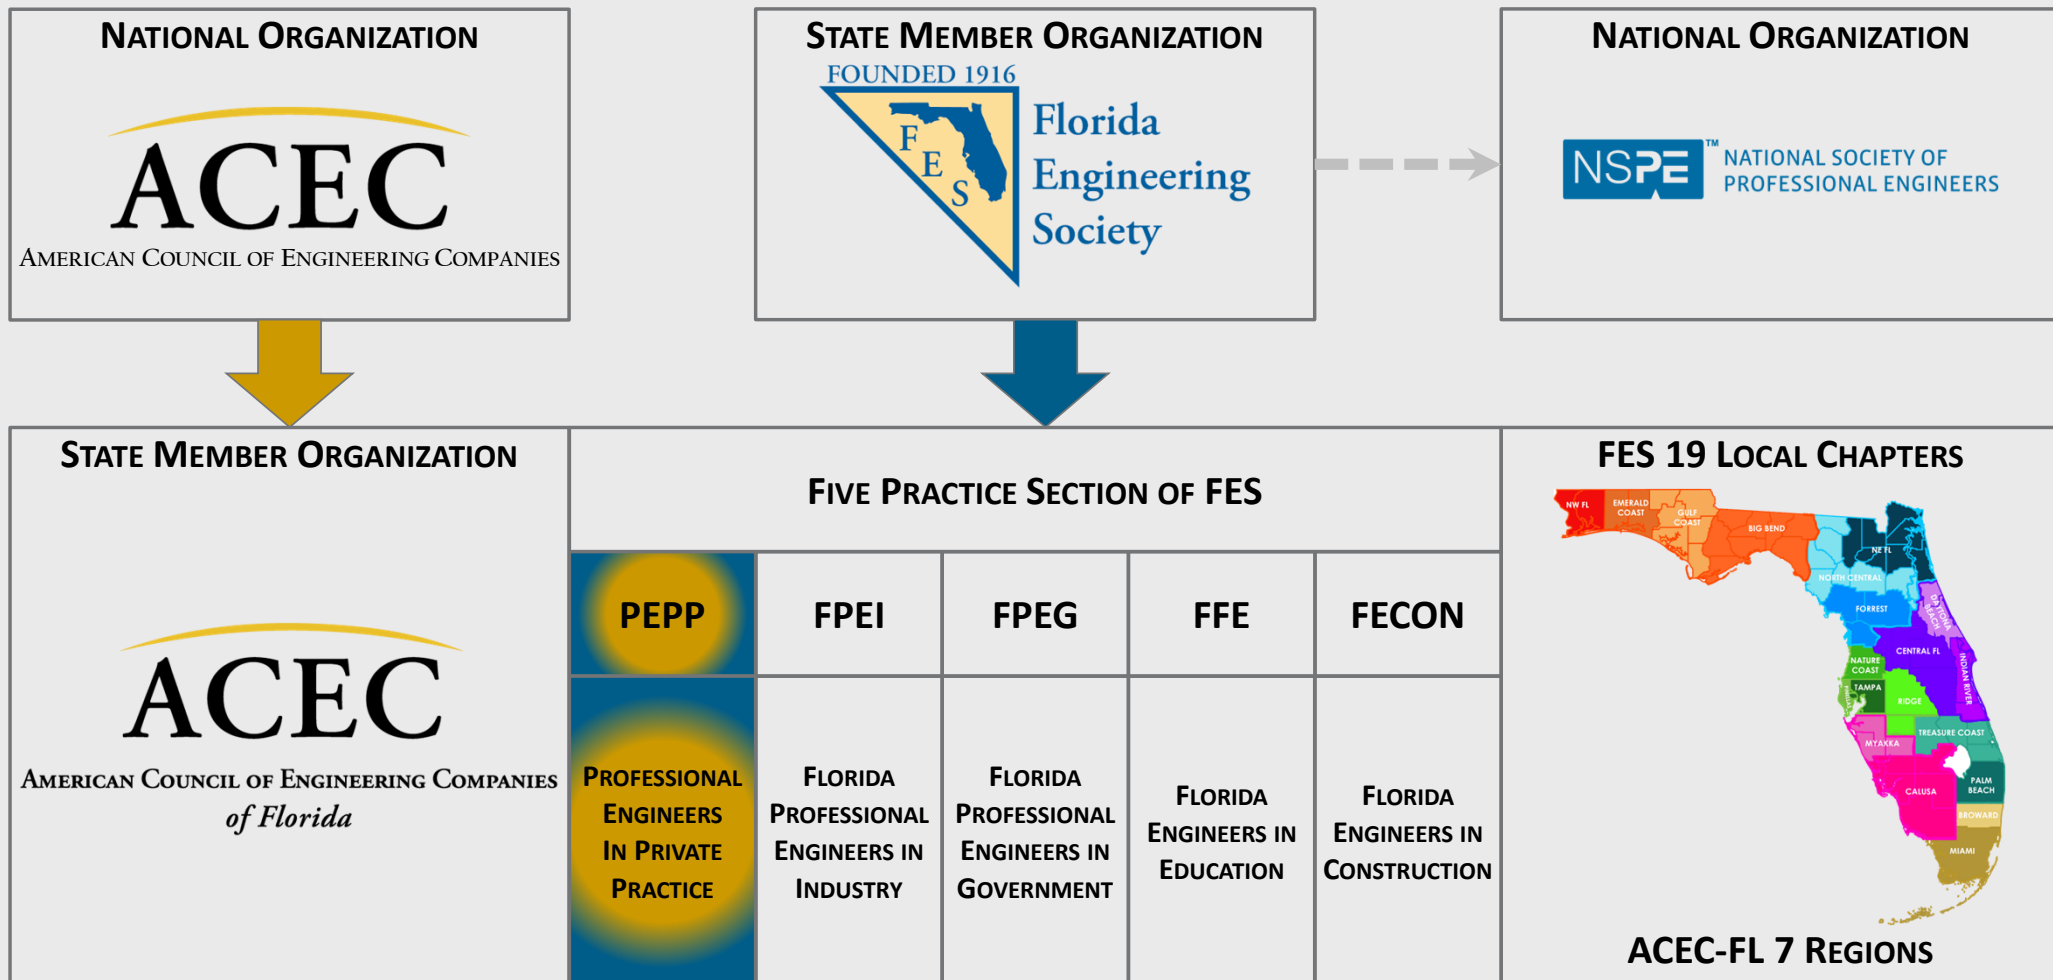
National Organization

ACEC
American Council of Engineering Companies

State Member Organization

FOUNDED 1916
F E S
Florida Engineering Society

National Organization

NSPE™ NATIONAL SOCIETY OF PROFESSIONAL ENGINEERS

State Member Organization

ACEC
American Council of Engineering Companies of Florida

Five Practice Section of FES

| PEPP | FPEI | FPEG | FFE | FECON |
|---|---|---|---|---|
| Professional Engineers In Private Practice | Florida Professional Engineers in Industry | Florida Professional Engineers in Government | Florida Engineers in Education | Florida Engineers in Construction |

FES 19 Local Chapters

NW FL
EMERALD COAST
GULF COAST
BIG BEND
NE FL
NORTH CENTRAL
FORREST
DAYTONA BEACH
CENTRAL FL
NATURE COAST
INDIAN RIVER
TAMPA
RIDGE
TREASURE COAST
MYAKKA
PALM BEACH
CALUSA
BROWARD
MIAMI

ACEC-FL 7 Regions